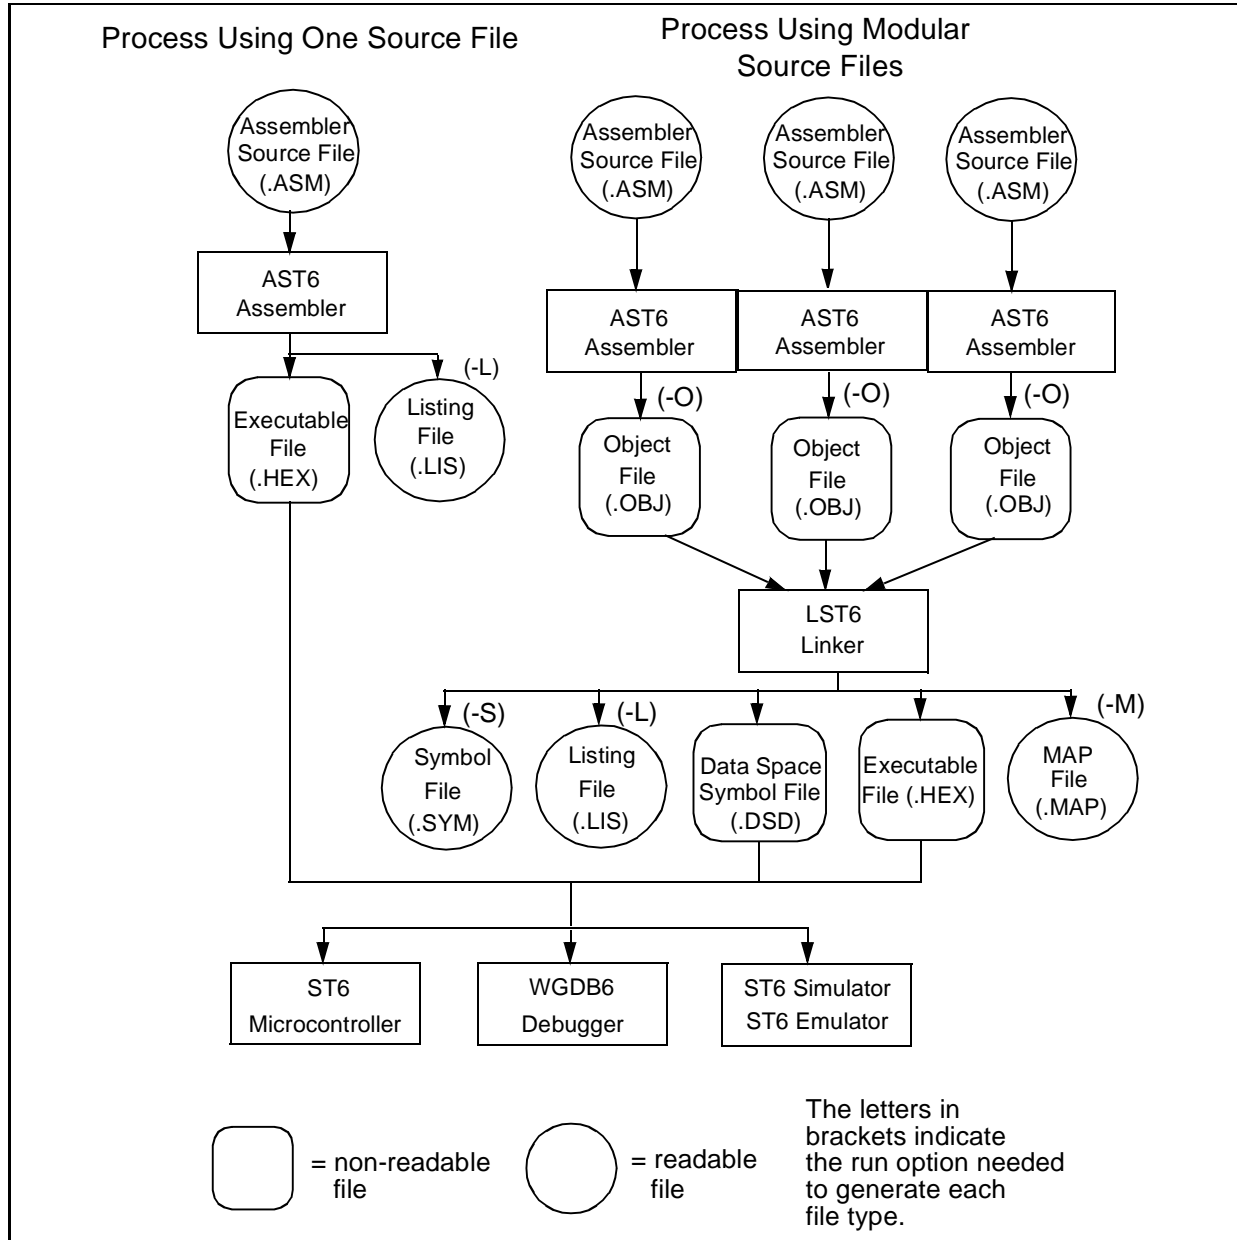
Process Using One Source File

Process Using Modular Source Files

Assembler Source File (.ASM)

AST6 Assembler

(-L)

Executable File (.HEX)

Listing File (.LIS)

Assembler Source File (.ASM)

Assembler Source File (.ASM)

Assembler Source File (.ASM)

AST6 Assembler

AST6 Assembler

AST6 Assembler

(-O)

(-O)

(-O)

Object File (.OBJ)

Object File (.OBJ)

Object File (.OBJ)

LST6 Linker

(-S)

(-L)

(-M)

Symbol File (.SYM)

Listing File (.LIS)

Data Space Symbol File (.DSD)

Executable File (.HEX)

MAP File (.MAP)

ST6 Microcontroller

WGDB6 Debugger

ST6 Simulator ST6 Emulator

= non-readable file

= readable file

The letters in brackets indicate the run option needed to generate each file type.